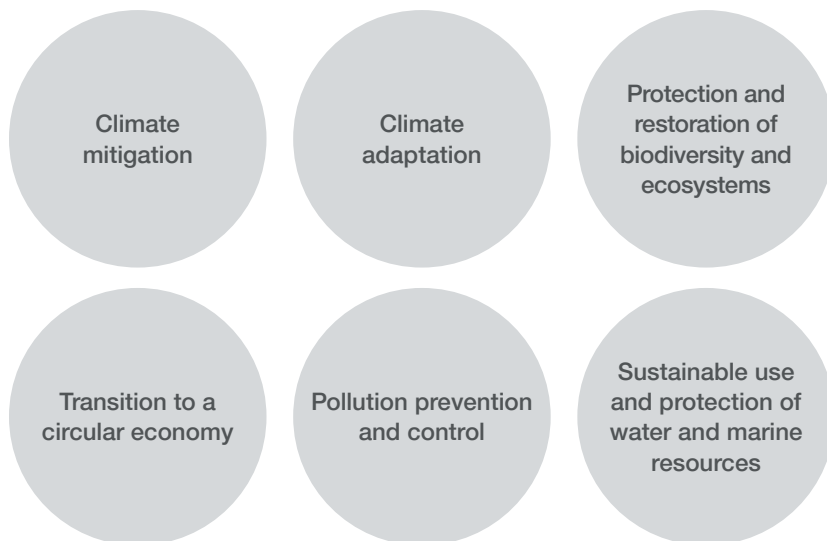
Climate mitigation

Climate adaptation

Protection and restoration of biodiversity and ecosystems

Transition to a circular economy

Pollution prevention and control

Sustainable use and protection of water and marine resources